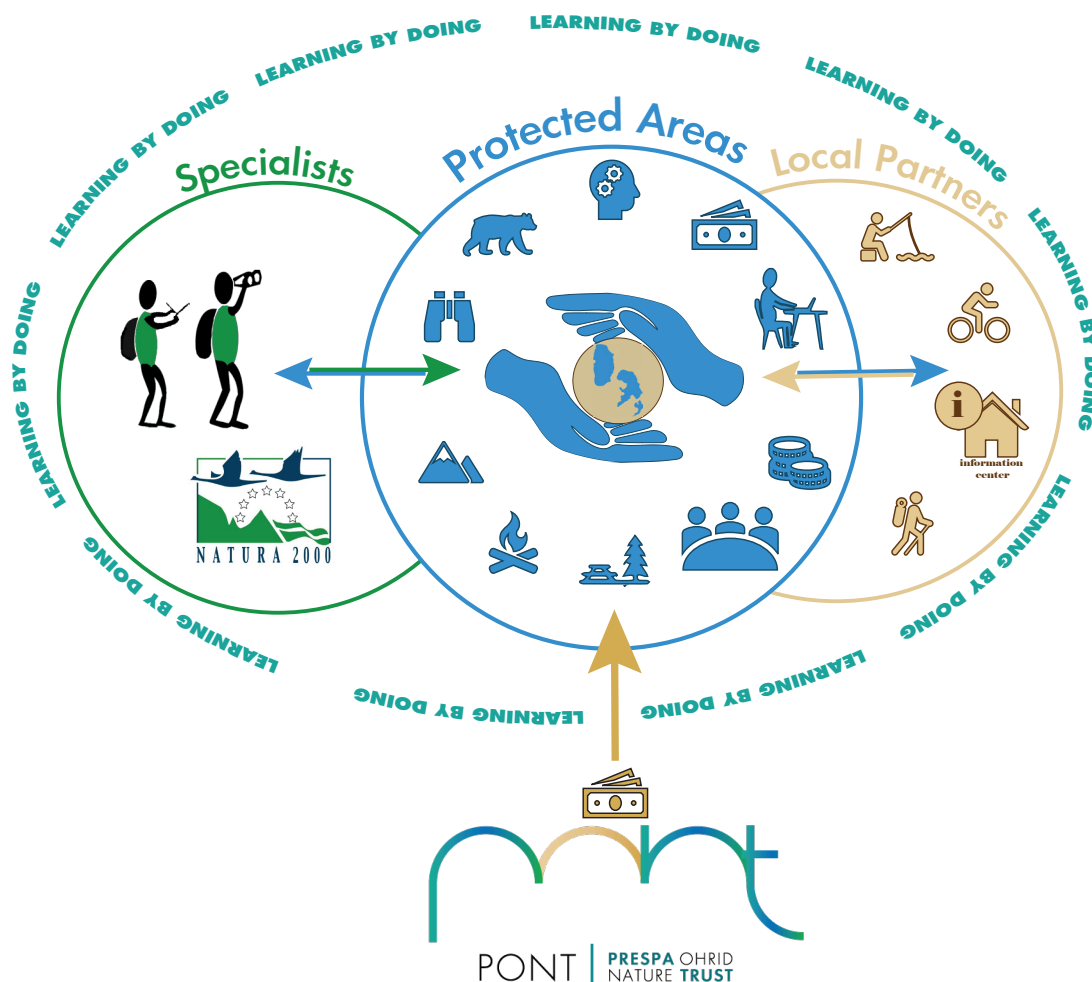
LEARNING BY DOING LEARNING BY DOING LEARNING BY DOING LEARNING BY DOING LEARNING BY DOING LEARNING BY DOING LEARNING BY DOING LEARNING BY DOING LEARNING BY DOING LEARNING BY DOING LEARNING BY DOING LEARNING BY DOING

Specialists

Protected Areas

Local Partners

NATURA 2000

information center

PONT | PRESPA OHRID NATURE TRUST